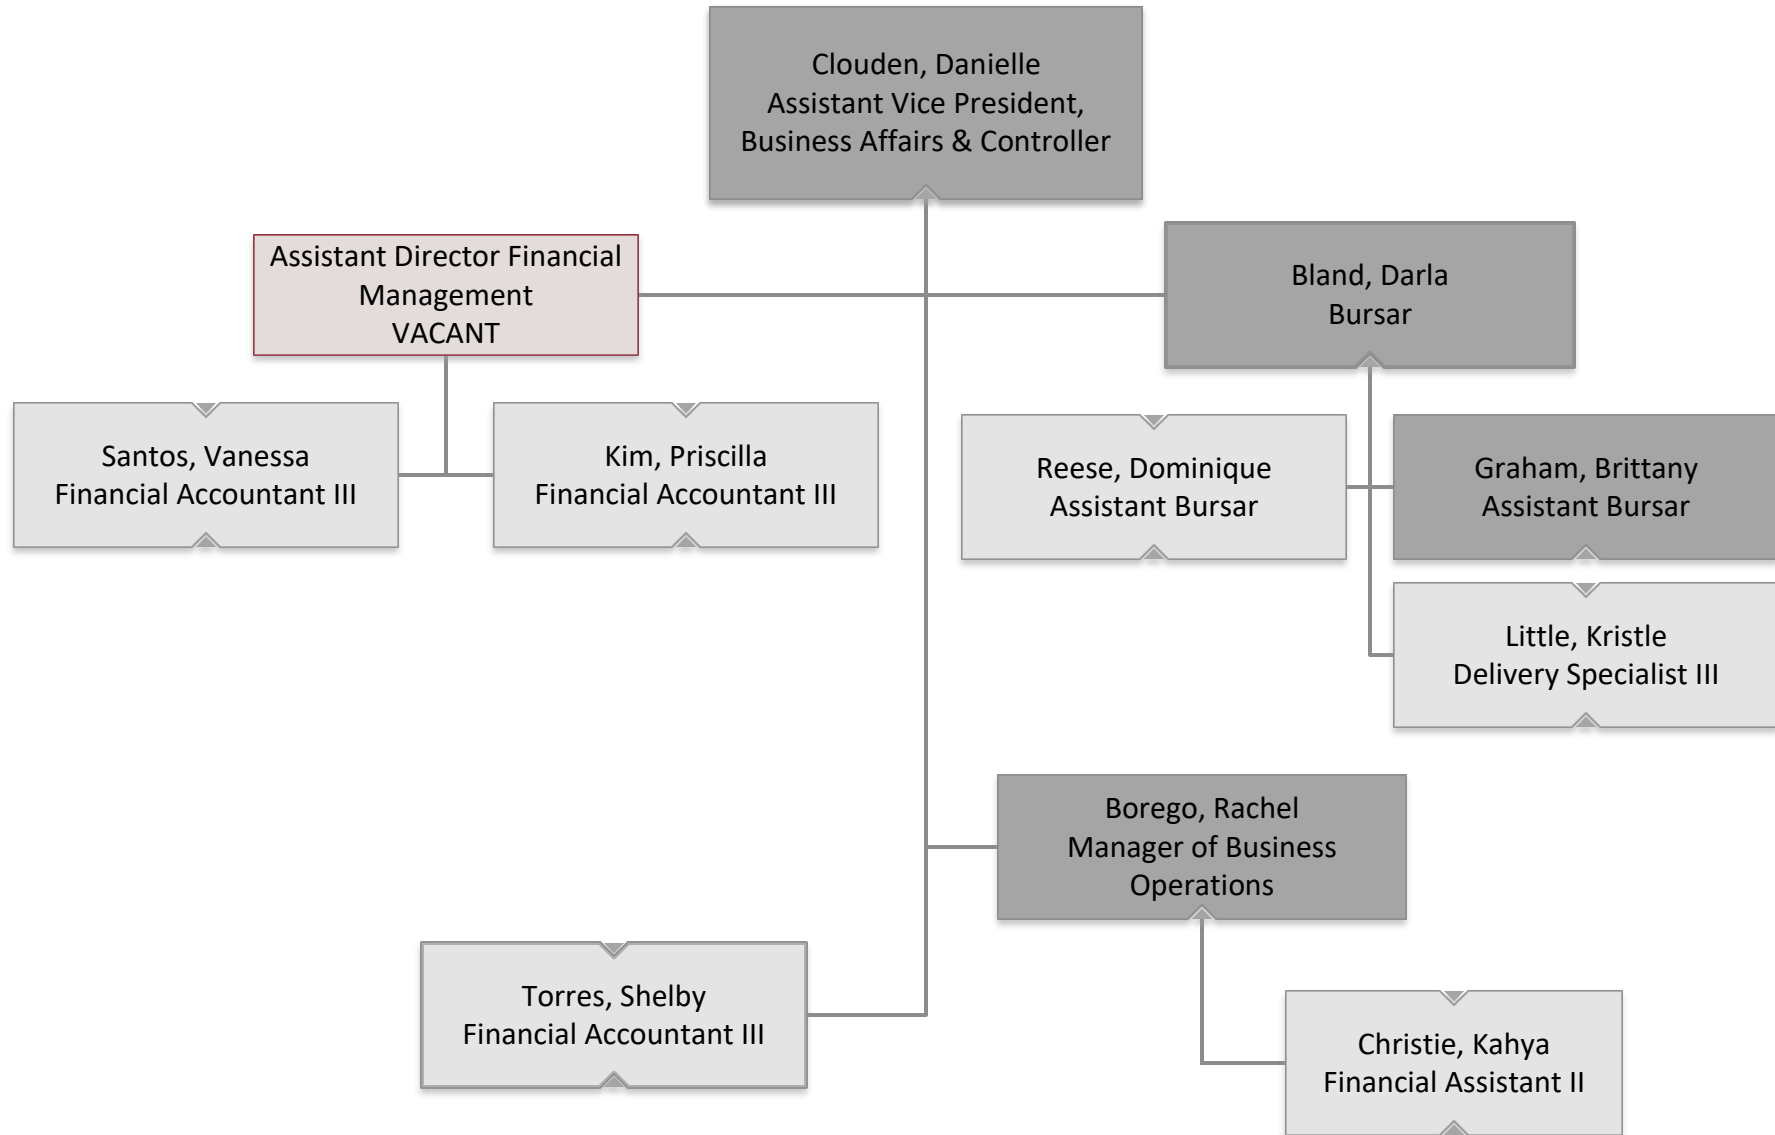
Clouden, Danielle
Assistant Vice President, Business Affairs & Controller

Assistant Director Financial Management
VACANT

Bland, Darla
Bursar

Santos, Vanessa
Financial Accountant III

Kim, Priscilla
Financial Accountant III

Reese, Dominique
Assistant Bursar

Graham, Brittany
Assistant Bursar

Little, Kristle
Delivery Specialist III

Borego, Rachel
Manager of Business Operations

Torres, Shelby
Financial Accountant III

Christie, Kahya
Financial Assistant II